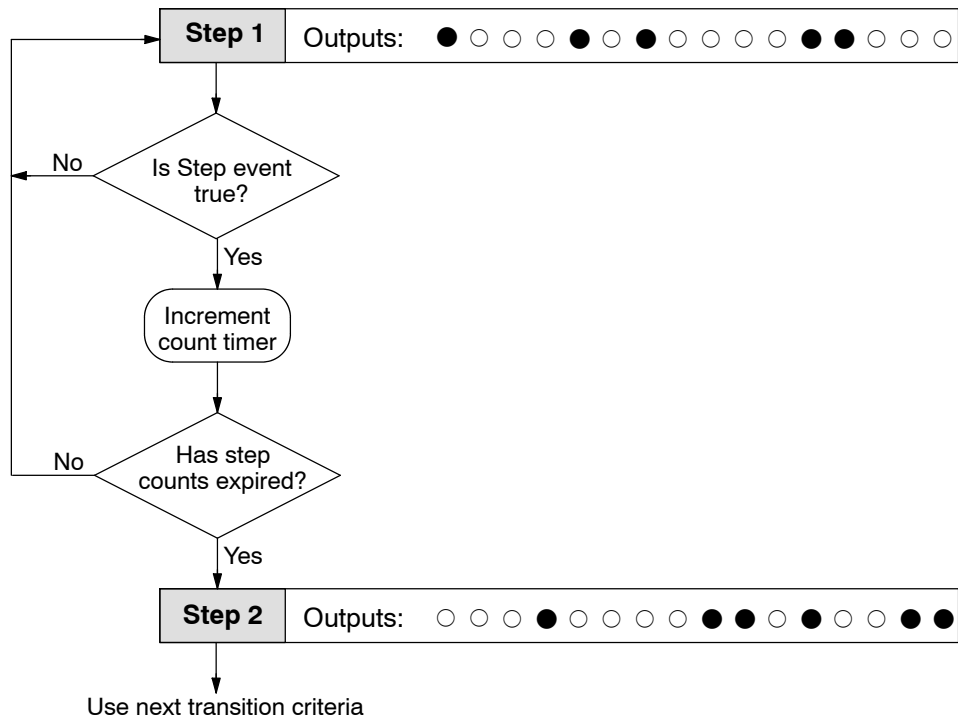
Step 1 Outputs: ● ○ ○ ○ ● ○ ● ○ ○ ○ ○ ● ● ○ ○ ○

Is Step event true?

No

Yes

Increment count timer

Has step counts expired?

No

Yes

Step 2 Outputs: ○ ○ ○ ● ○ ○ ○ ○ ● ● ○ ● ○ ○ ● ●

Use next transition criteria